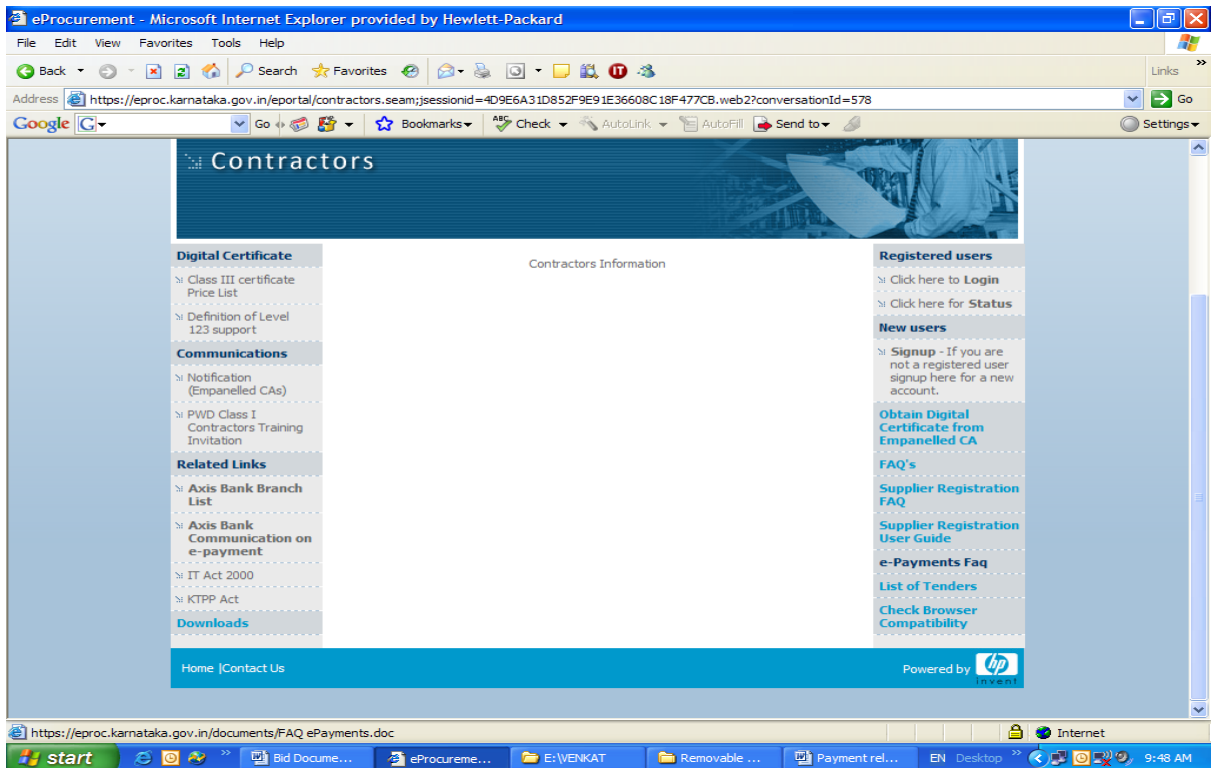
eProcurement - Microsoft Internet Explorer provided by Hewlett-Packard

File Edit View Favorites Tools Help

Back Search Favorites

Links

Address https://eproc.karnataka.gov.in/eportal/contractors.seam;jsessionid=4D9E6A31D852F9E91E36608C18F477CB.web2?conversationId=578 Go

Google G Go Bookmarks Check AutoLink AutoFill Send to Settings

Contractors

Digital Certificate

Class III certificate Price List

Definition of Level 123 support

Communications

Notification (Empanelled CAs)

PWD Class I Contractors Training Invitation

Related Links

Axis Bank Branch List

Axis Bank Communication on e-payment

IT Act 2000

KTPP Act

Downloads

Contractors Information

Registered users

Click here to Login

Click here for Status

New users

Signup - If you are not a registered user signup here for a new account.

Obtain Digital Certificate from Empanelled CA

FAQ's

Supplier Registration FAQ

Supplier Registration User Guide

e-Payments Faq

List of Tenders

Check Browser Compatibility

Home |Contact Us

Powered by hp invent

https://eproc.karnataka.gov.in/documents/FAQ ePayments.doc

Internet

start Bid Docume... eProcureme... E:\VENKAT Removable ... Payment rel... EN Desktop 9:48 AM